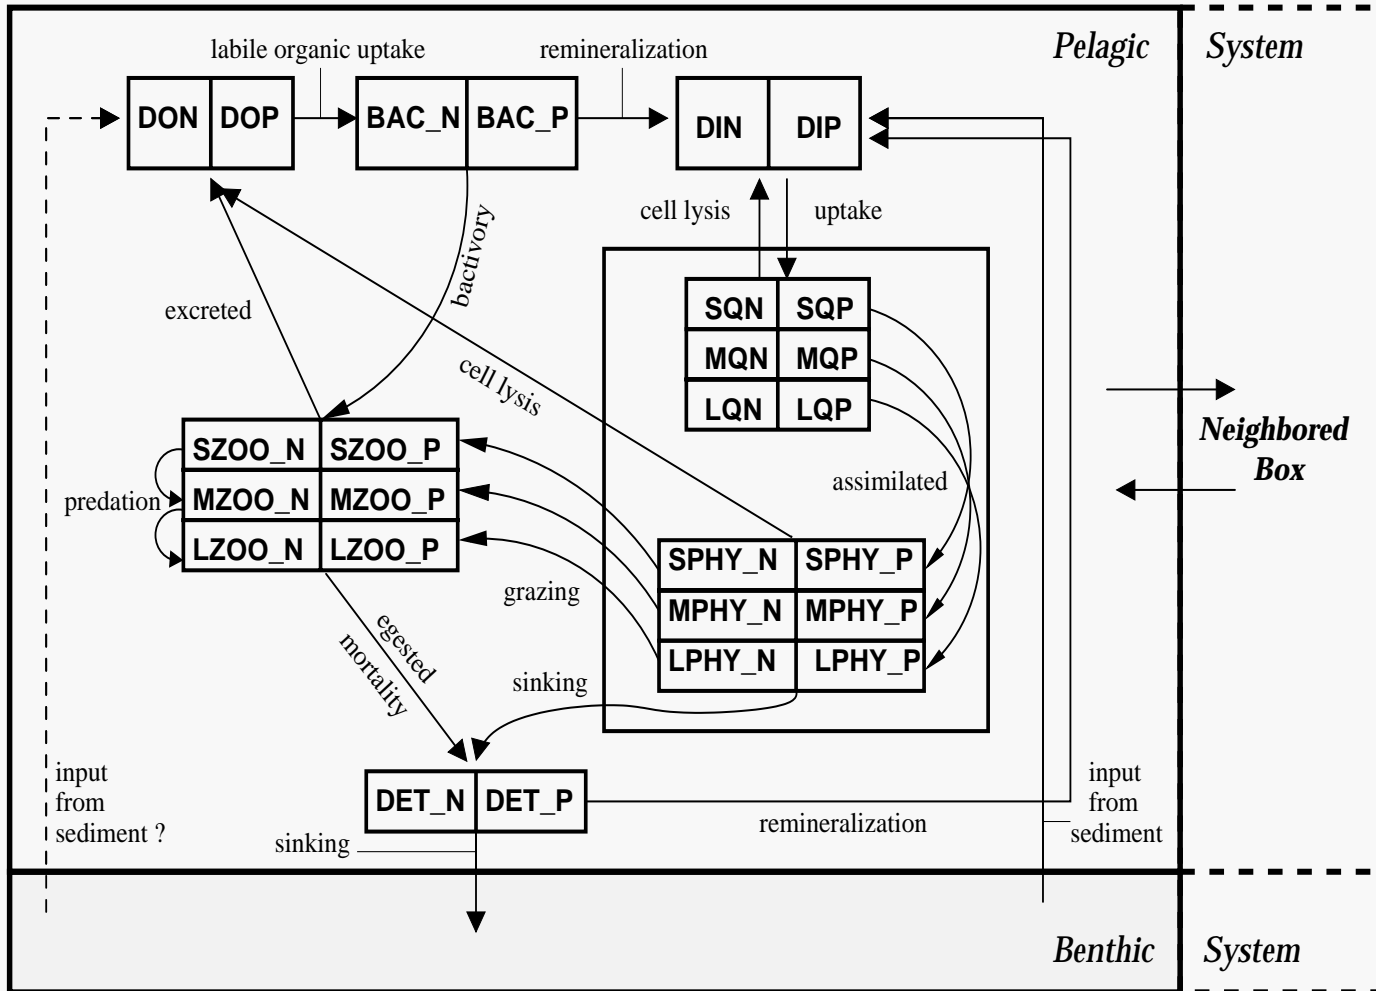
Pelagic System

labile organic uptake

remineralization

DON DOP

BAC_N BAC_P

DIN DIP

cell lysis

uptake

bactivory

excreted

SQN SQP

MQN MQP

LQN LQP

cell lysis

Neighbored Box

SZOO_N SZOO_P

predation

MZOO_N MZOO_P

LZOO_N LZOO_P

assimilated

SPHY_N SPHY_P

MPHY_N MPHY_P

LPHY_N LPHY_P

grazing

egested

mortality

sinking

input from sediment ?

DET_N DET_P

input from sediment

remineralization

sinking

Benthic System